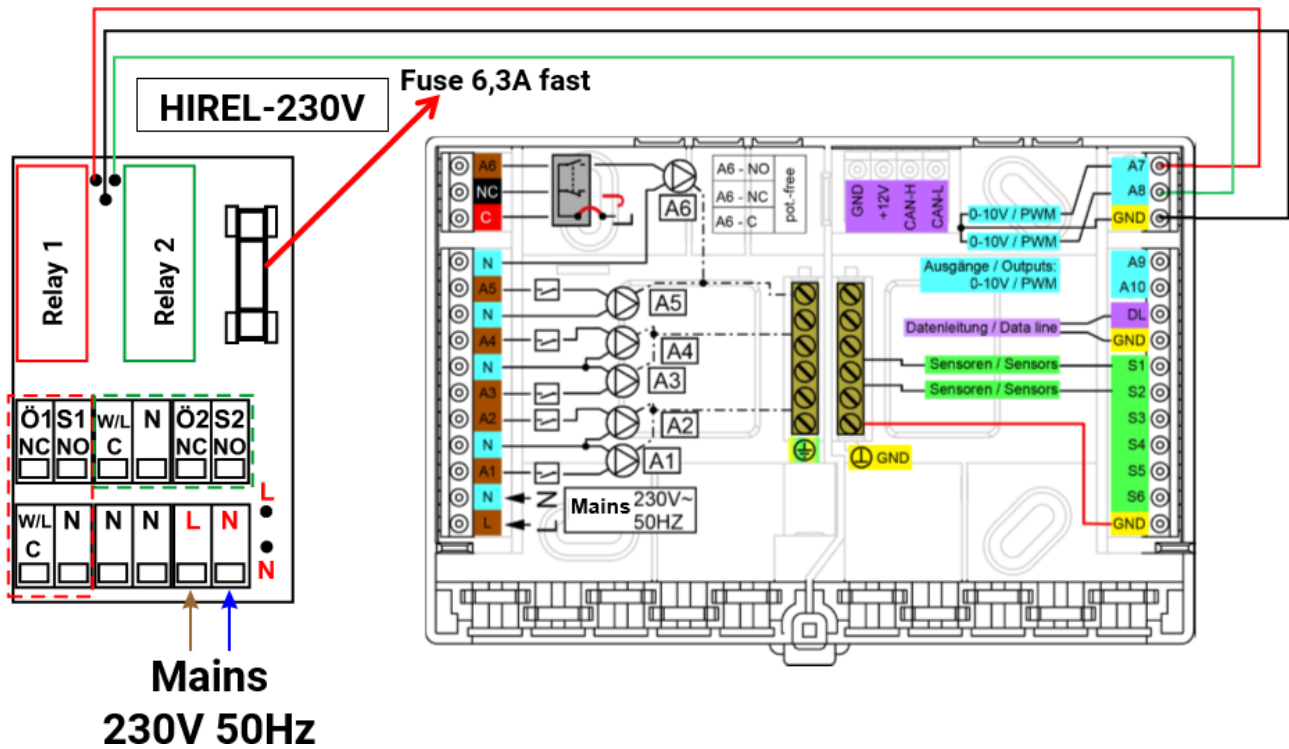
HIREL-230V

Fuse 6,3A fast

Relay 1

Relay 2

Ö1 NC
S1 NO
W/L C
N
Ö2 NC
S2 NO

W/L C
N
N
N
L
N

L
N

Mains
230V 50Hz

A6
NC
C
A6
A6 - NO
A6 - NC
A6 - C
pot.-free

GND
+12V
CAN-H
CAN-L

0-10V / PWM
0-10V / PWM

A7
A8
GND

N
A5
N
A4
N
A3
A2
N
A1
N
L

A5
A4
A3
A2
A1

Ausgänge / Outputs:
0-10V / PWM

A9
A10

Datenleitung / Data line
DL
GND

Sensoren / Sensors
S1
Sensoren / Sensors
S2
S3
S4
S5
S6
GND

GND

N
L
Mains 230V~ 50HZ